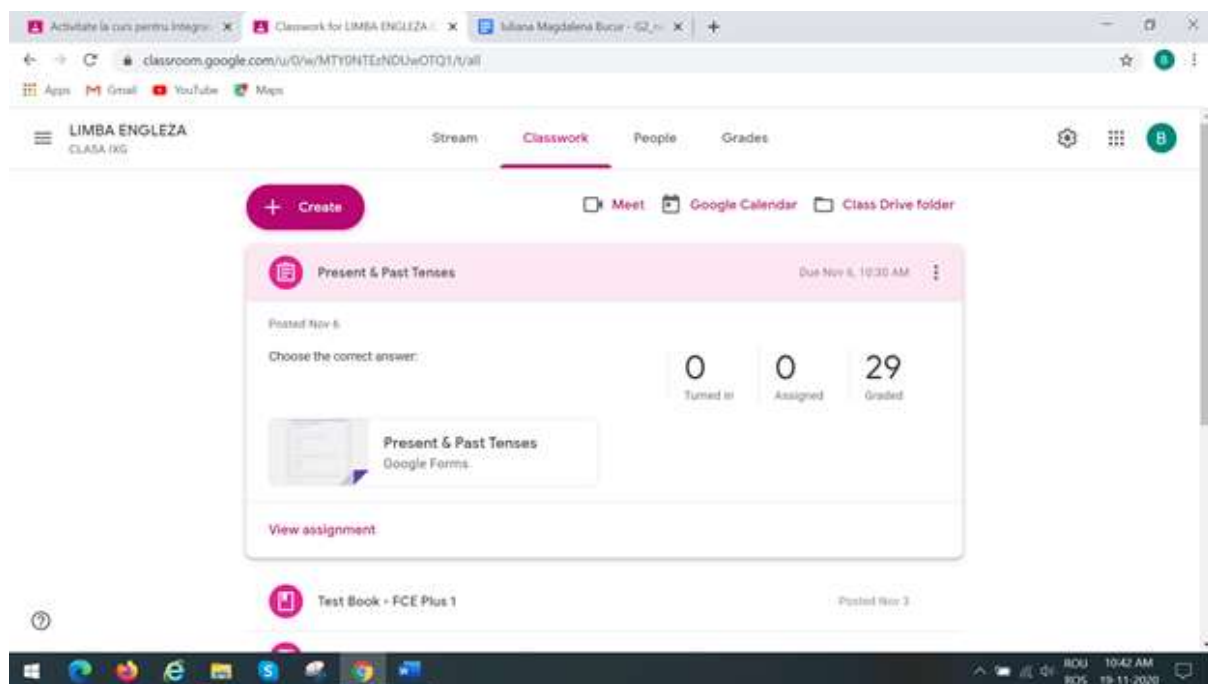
Activitate la curs pentru Integr... × Classwork for LIMBA ENGLEZA × Iuliana Magdalena Bucur - G2_... × +

classroom.google.com/u/0/w/MTY0NTEzNDUwOTQ1/t/all

Apps Gmail YouTube Maps

LIMBA ENGLEZA
CLASA IXG

Stream Classwork People Grades

B

+ Create

Meet Google Calendar Class Drive folder

Present & Past Tenses

Due Nov 6, 10:30 AM

Posted Nov 6

Choose the correct answer:

| 0 | 0 | 29 |
|---|---|---|
| Turned in | Assigned | Graded |

Present & Past Tenses
Google Forms

View assignment

Test Book - FCE Plus 1

Posted Nov 3

ROU ROS 10:42 AM 19-11-2020